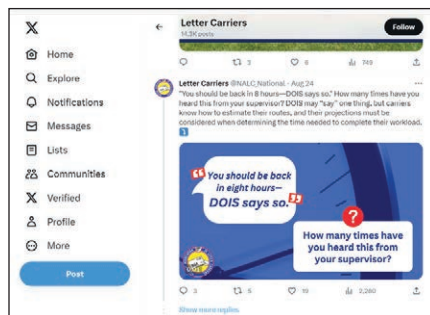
X

Home

Explore

Notifications

Messages

Lists

Communities

Verified

Profile

More

Post

Letter Carriers
14.3K posts

Follow

3 8 749

Letter Carriers @NALC_National · Aug 24
"You should be back in 8 hours—DOIS says so." How many times have you heard this from your supervisor? DOIS may "say" one thing, but carriers know how to estimate their routes, and their projections must be considered when determining the time needed to complete their workload.

You should be back in eight hours—DOIS says so.

How many times have you heard this from your supervisor?

3 5 10 2,260

Show more replies